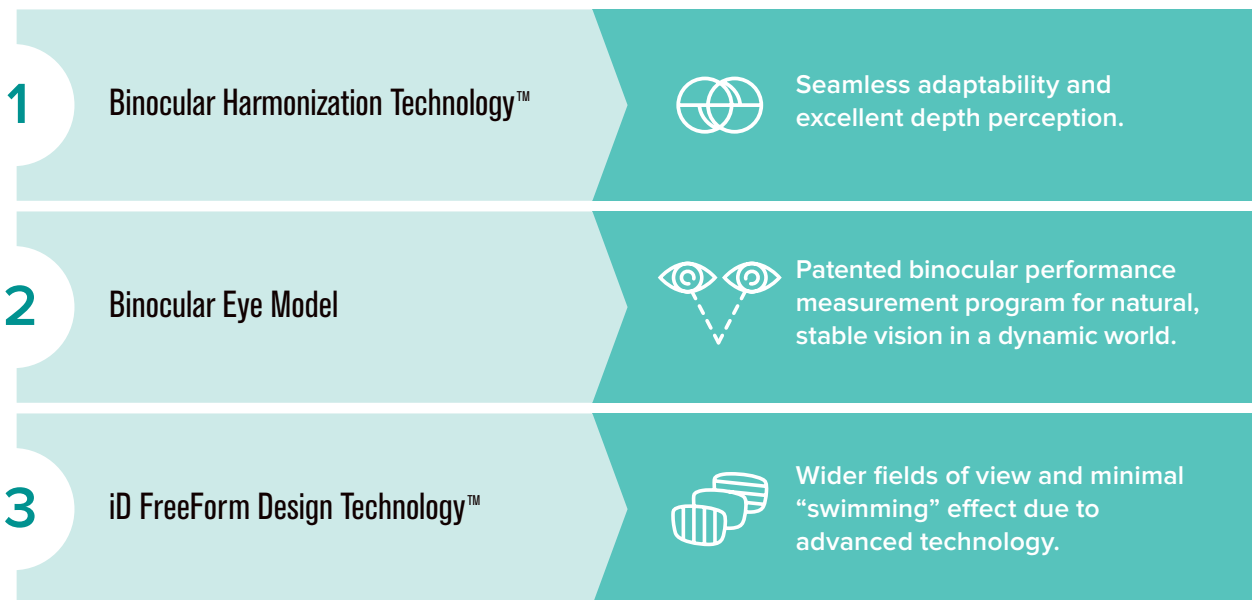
1

Binocular Harmonization Technology™

Seamless adaptability and excellent depth perception.

2

Binocular Eye Model

Patented binocular performance measurement program for natural, stable vision in a dynamic world.

3

iD FreeForm Design Technology™

Wider fields of view and minimal "swimming" effect due to advanced technology.